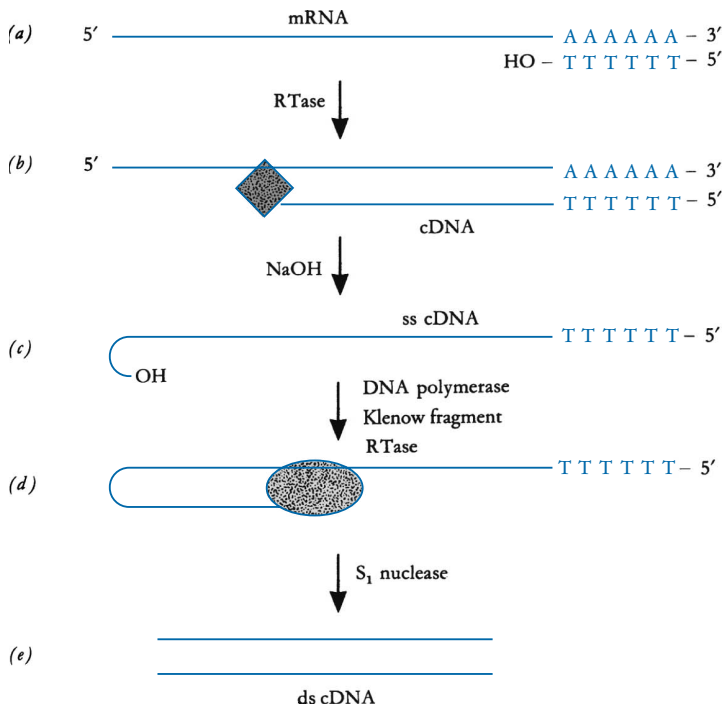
(a) 5′ mRNA AAAAAA – 3′
HO – TTTTTT – 5′

RTase

(b) 5′ AAAAAA – 3′
TTTTTT – 5′
cDNA

NaOH

(c) ss cDNA TTTTTT – 5′
OH

DNA polymerase
Klenow fragment
RTase

(d) TTTTTT – 5′

$S_1$ nuclease

(e)
ds cDNA